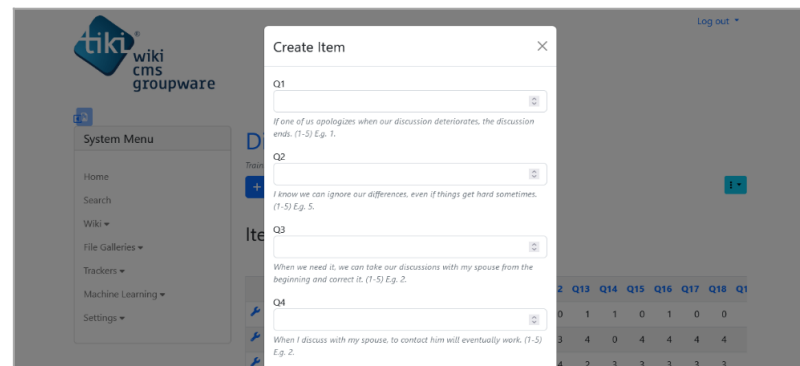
tiki wiki cms groupware

Log out

System Menu

Home

Search

Wiki

File Galleries

Trackers

Machine Learning

Settings

D

Train

Ite

2 Q13 Q14 Q15 Q16 Q17 Q18 Q1

0 1 1 0 1 0 0

3 4 0 4 4 4 4

Create Item

Q1

If one of us apologizes when our discussion deteriorates, the discussion ends. (1-5) E.g. 1.

Q2

I know we can ignore our differences, even if things get hard sometimes. (1-5) E.g. 5.

Q3

When we need it, we can take our discussions with my spouse from the beginning and correct it. (1-5) E.g. 2.

Q4

When I discuss with my spouse, to contact him will eventually work. (1-5) E.g. 2.